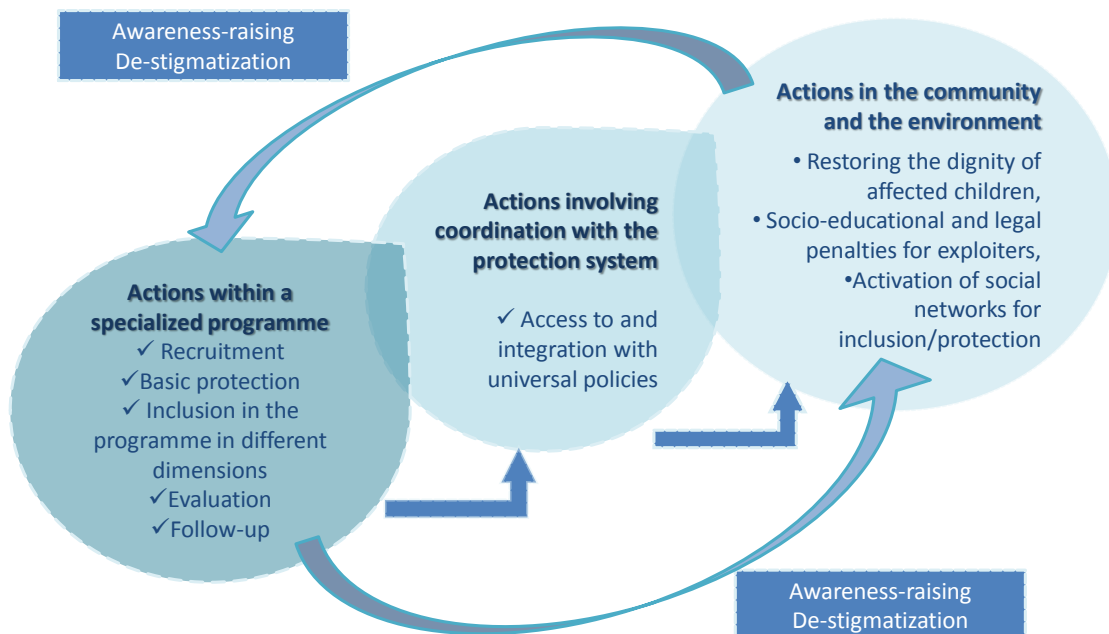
Awareness-raising
De-stigmatization

Actions in the community and the environment

• Restoring the dignity of affected children,
• Socio-educational and legal penalties for exploiters,
•Activation of social networks for inclusion/protection

Actions involving coordination with the protection system

✓ Access to and integration with universal policies

Actions within a specialized programme
✓ Recruitment
✓Basic protection
✓ Inclusion in the programme in different dimensions
✓Evaluation
✓Follow-up

Awareness-raising
De-stigmatization